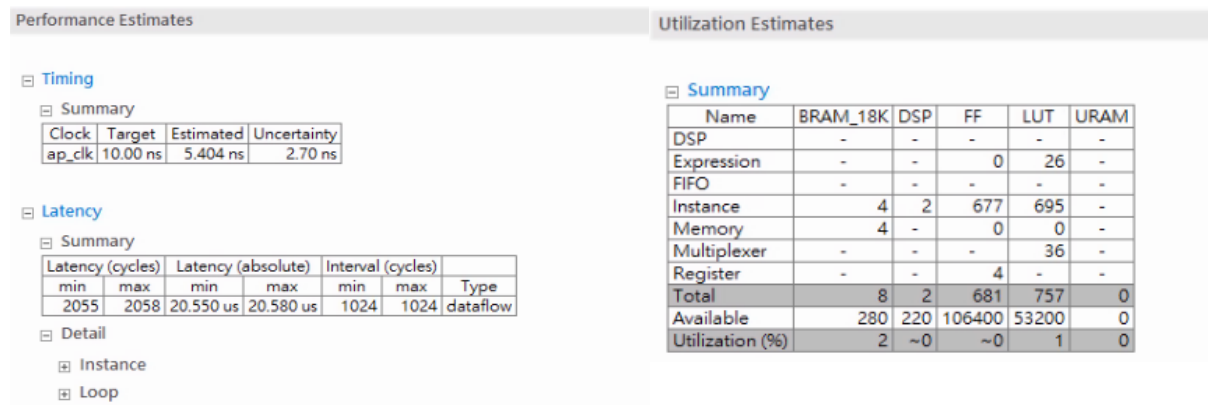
Performance Estimates

⊟ Timing

⊟ Summary

| Clock | Target | Estimated | Uncertainty |
|---|---|---|---|
| ap_clk | 10.00 ns | 5.404 ns | 2.70 ns |

⊟ Latency

⊟ Summary

| Latency (cycles) | | Latency (absolute) | | Interval (cycles) | | |
|---|---|---|---|---|---|---|
| min | max | min | max | min | max | Type |
| 2055 | 2058 | 20.550 us | 20.580 us | 1024 | 1024 | dataflow |

⊟ Detail

⊞ Instance

⊞ Loop

Utilization Estimates

⊟ Summary

| Name | BRAM_18K | DSP | FF | LUT | URAM |
|---|---|---|---|---|---|
| DSP | - | - | - | - | - |
| Expression | - | - | 0 | 26 | - |
| FIFO | - | - | - | - | - |
| Instance | 4 | 2 | 677 | 695 | - |
| Memory | 4 | - | 0 | 0 | - |
| Multiplexer | - | - | - | 36 | - |
| Register | - | - | 4 | - | - |
| Total | 8 | 2 | 681 | 757 | 0 |
| Available | 280 | 220 | 106400 | 53200 | 0 |
| Utilization (%) | 2 | ~0 | ~0 | 1 | 0 |